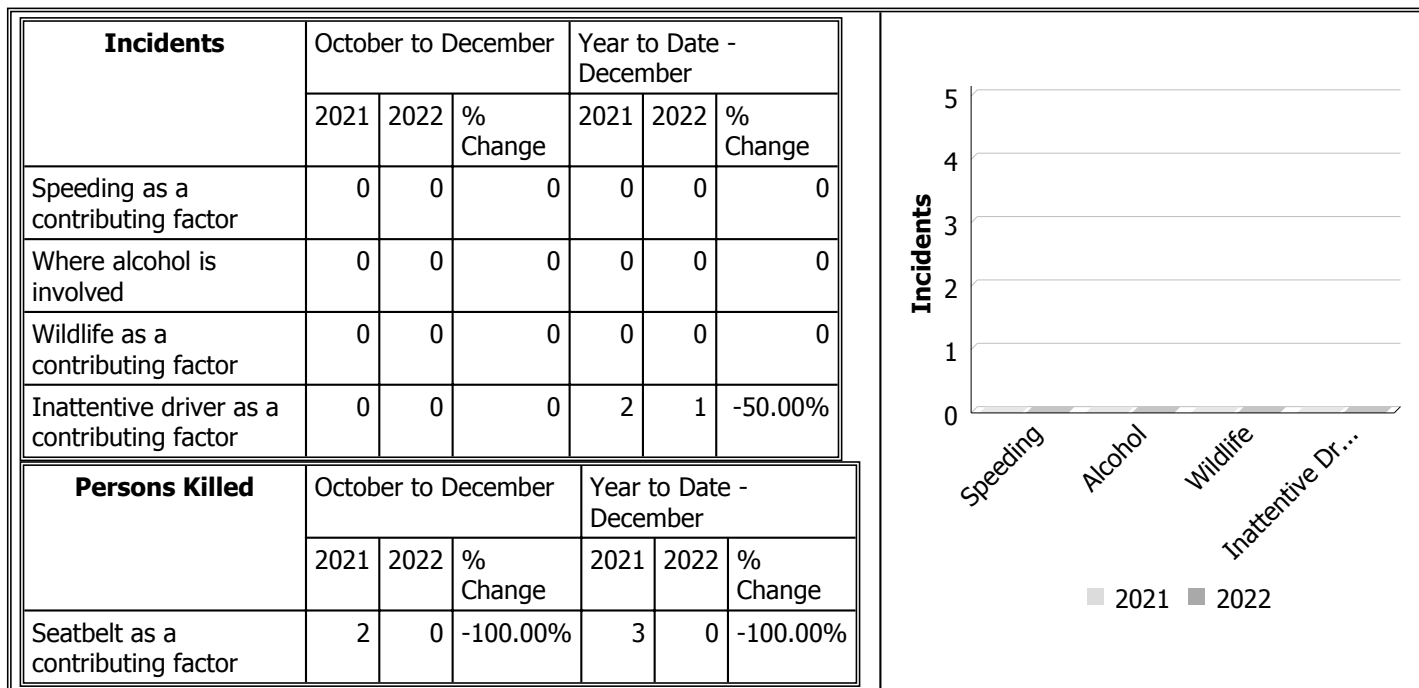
| Incidents | October to December | | | Year to Date - December | | |
|---|---|---|---|---|---|---|
| | 2021 | 2022 | % Change | 2021 | 2022 | % Change |
| Speeding as a contributing factor | 0 | 0 | 0 | 0 | 0 | 0 |
| Where alcohol is involved | 0 | 0 | 0 | 0 | 0 | 0 |
| Wildlife as a contributing factor | 0 | 0 | 0 | 0 | 0 | 0 |
| Inattentive driver as a contributing factor | 0 | 0 | 0 | 2 | 1 | -50.00% |

| Persons Killed | October to December | | | Year to Date - December | | |
|---|---|---|---|---|---|---|
| | 2021 | 2022 | % Change | 2021 | 2022 | % Change |
| Seatbelt as a contributing factor | 2 | 0 | -100.00% | 3 | 0 | -100.00% |

5
4
3
2
1
0
Incidents
Speeding
Alcohol
Wildlife
Inattentive Dr...
2021 2022